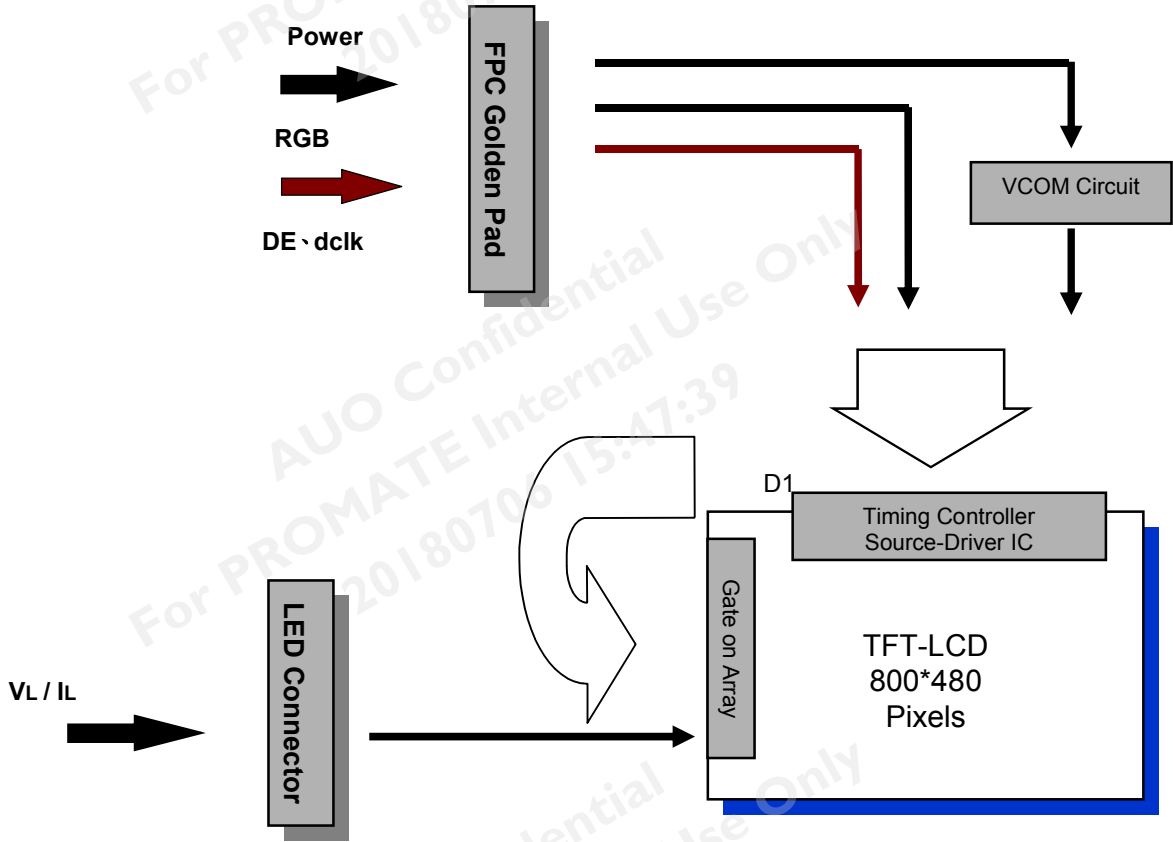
Power

RGB

DE、dclk

FPC Golden Pad

VCOM Circuit

D1

Timing Controller
Source-Driver IC

Gate on Array

TFT-LCD
800*480
Pixels

$V_L$ / $I_L$

LED Connector

For PROMATE 20180706 15:47:39
AUO Confidential
For PROMATE Internal Use Only
AUO Confidential
For PROMATE Internal Use Only
For PROMATE 20180706 15:47:39
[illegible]ential
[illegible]se Only